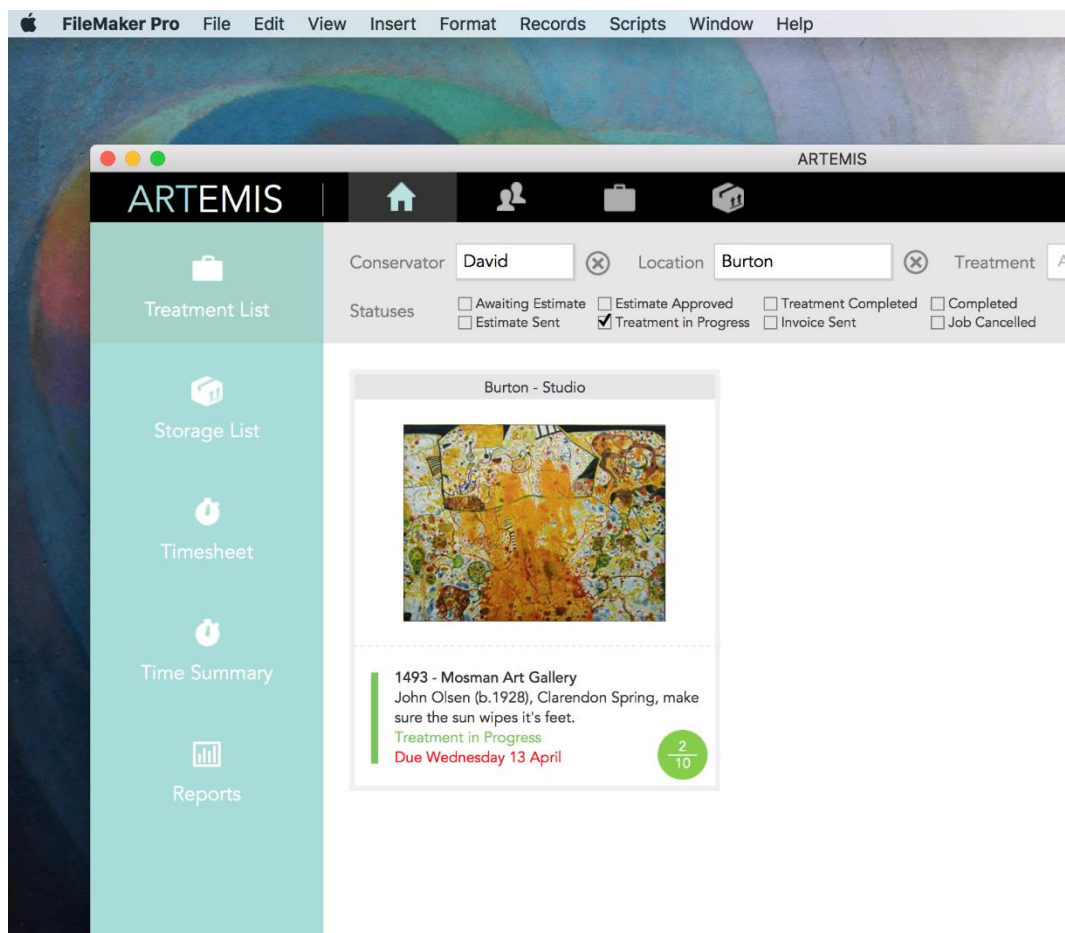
FileMaker Pro File Edit View Insert Format Records Scripts Window Help

ARTEMIS

ARTEMIS

Treatment List

Storage List

Timesheet

Time Summary

Reports

Conservator David

Location Burton

Treatment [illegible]

Statuses

☐ Awaiting Estimate
☐ Estimate Sent
☐ Estimate Approved
☑ Treatment in Progress
☐ Treatment Completed
☐ Invoice Sent
☐ Completed
☐ Job Cancelled

Burton - Studio

1493 - Mosman Art Gallery
John Olsen (b.1928), Clarendon Spring, make sure the sun wipes it's feet.
Treatment in Progress
Due Wednesday 13 April

$\frac{2}{10}$